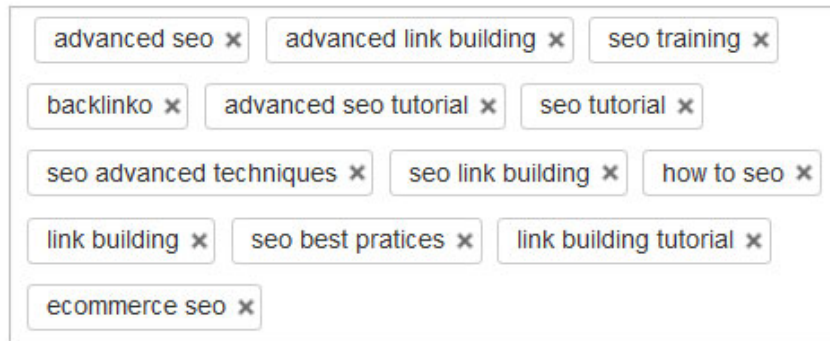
advanced seo ✖ advanced link building ✖ seo training ✖

backlinko ✖ advanced seo tutorial ✖ seo tutorial ✖

seo advanced techniques ✖ seo link building ✖ how to seo ✖

link building ✖ seo best pratices ✖ link building tutorial ✖

ecommerce seo ✖